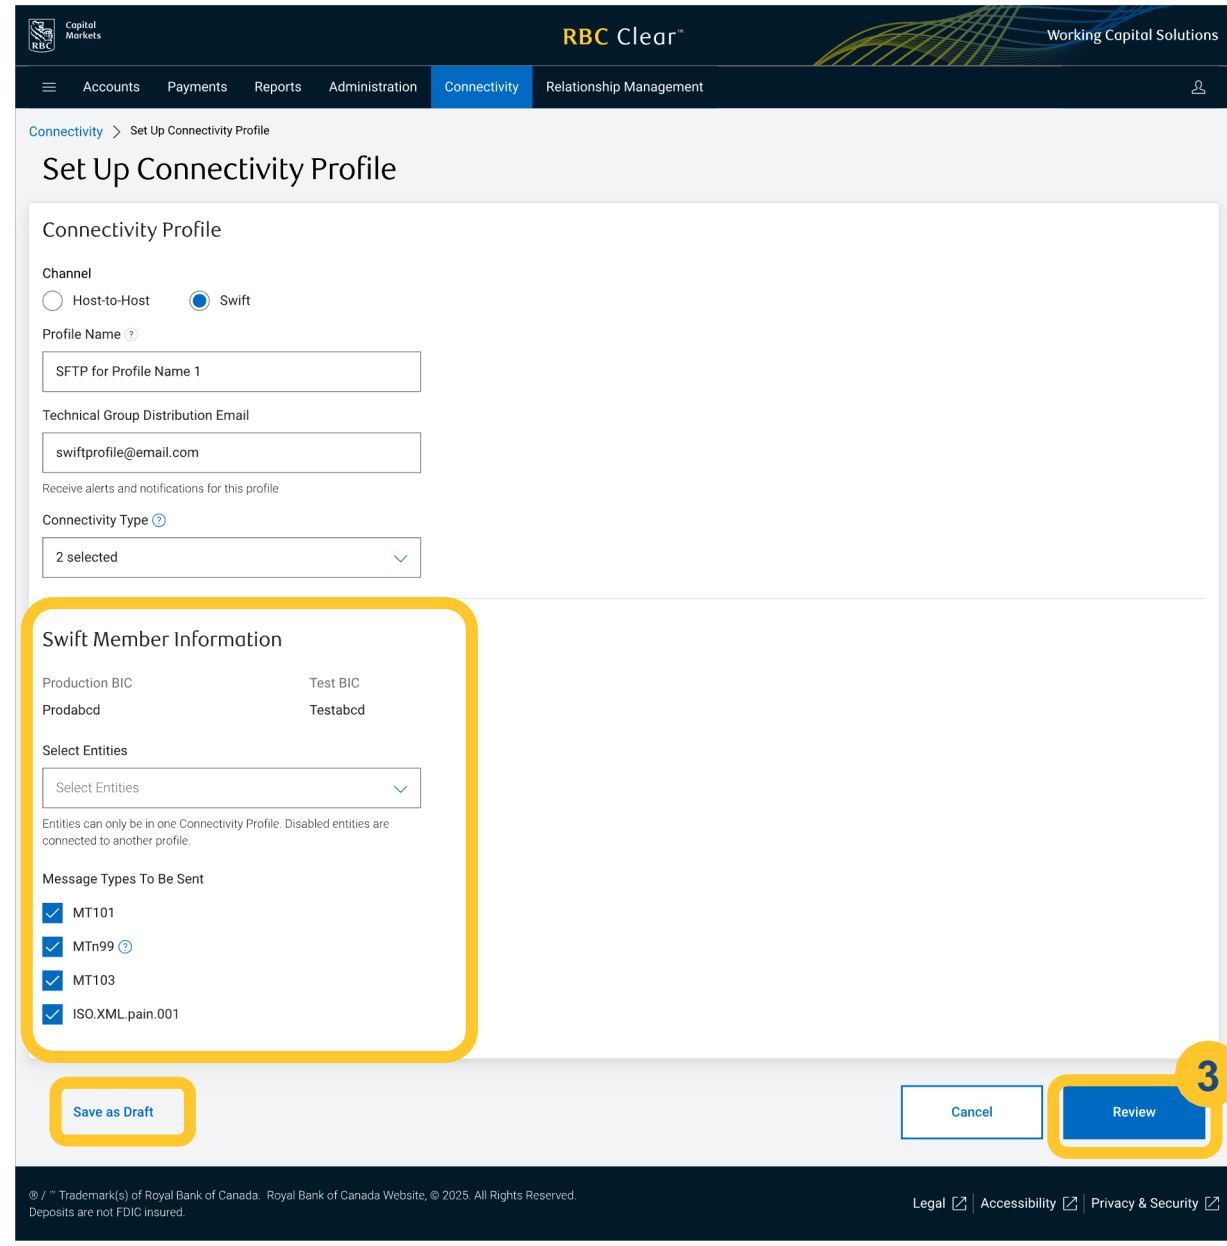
RBC Capital Markets

RBC Clear™

Working Capital Solutions

Accounts Payments Reports Administration Connectivity Relationship Management

Connectivity > Set Up Connectivity Profile

Set Up Connectivity Profile

Connectivity Profile

Channel

Host-to-Host Swift

Profile Name ?

SFTP for Profile Name 1

Technical Group Distribution Email

swiftprofile@email.com

Receive alerts and notifications for this profile

Connectivity Type ?

2 selected

Swift Member Information

Production BIC

Prodabcd

Test BIC

Testabcd

Select Entities

Select Entities

Entities can only be in one Connectivity Profile. Disabled entities are connected to another profile.

Message Types To Be Sent

MT101

MTn99 ?

MT103

ISO.XML.pain.001

3

Save as Draft

Cancel

Review

® / ™ Trademark(s) of Royal Bank of Canada. Royal Bank of Canada Website, © 2025. All Rights Reserved. Deposits are not FDIC insured.

Legal Accessibility Privacy & Security